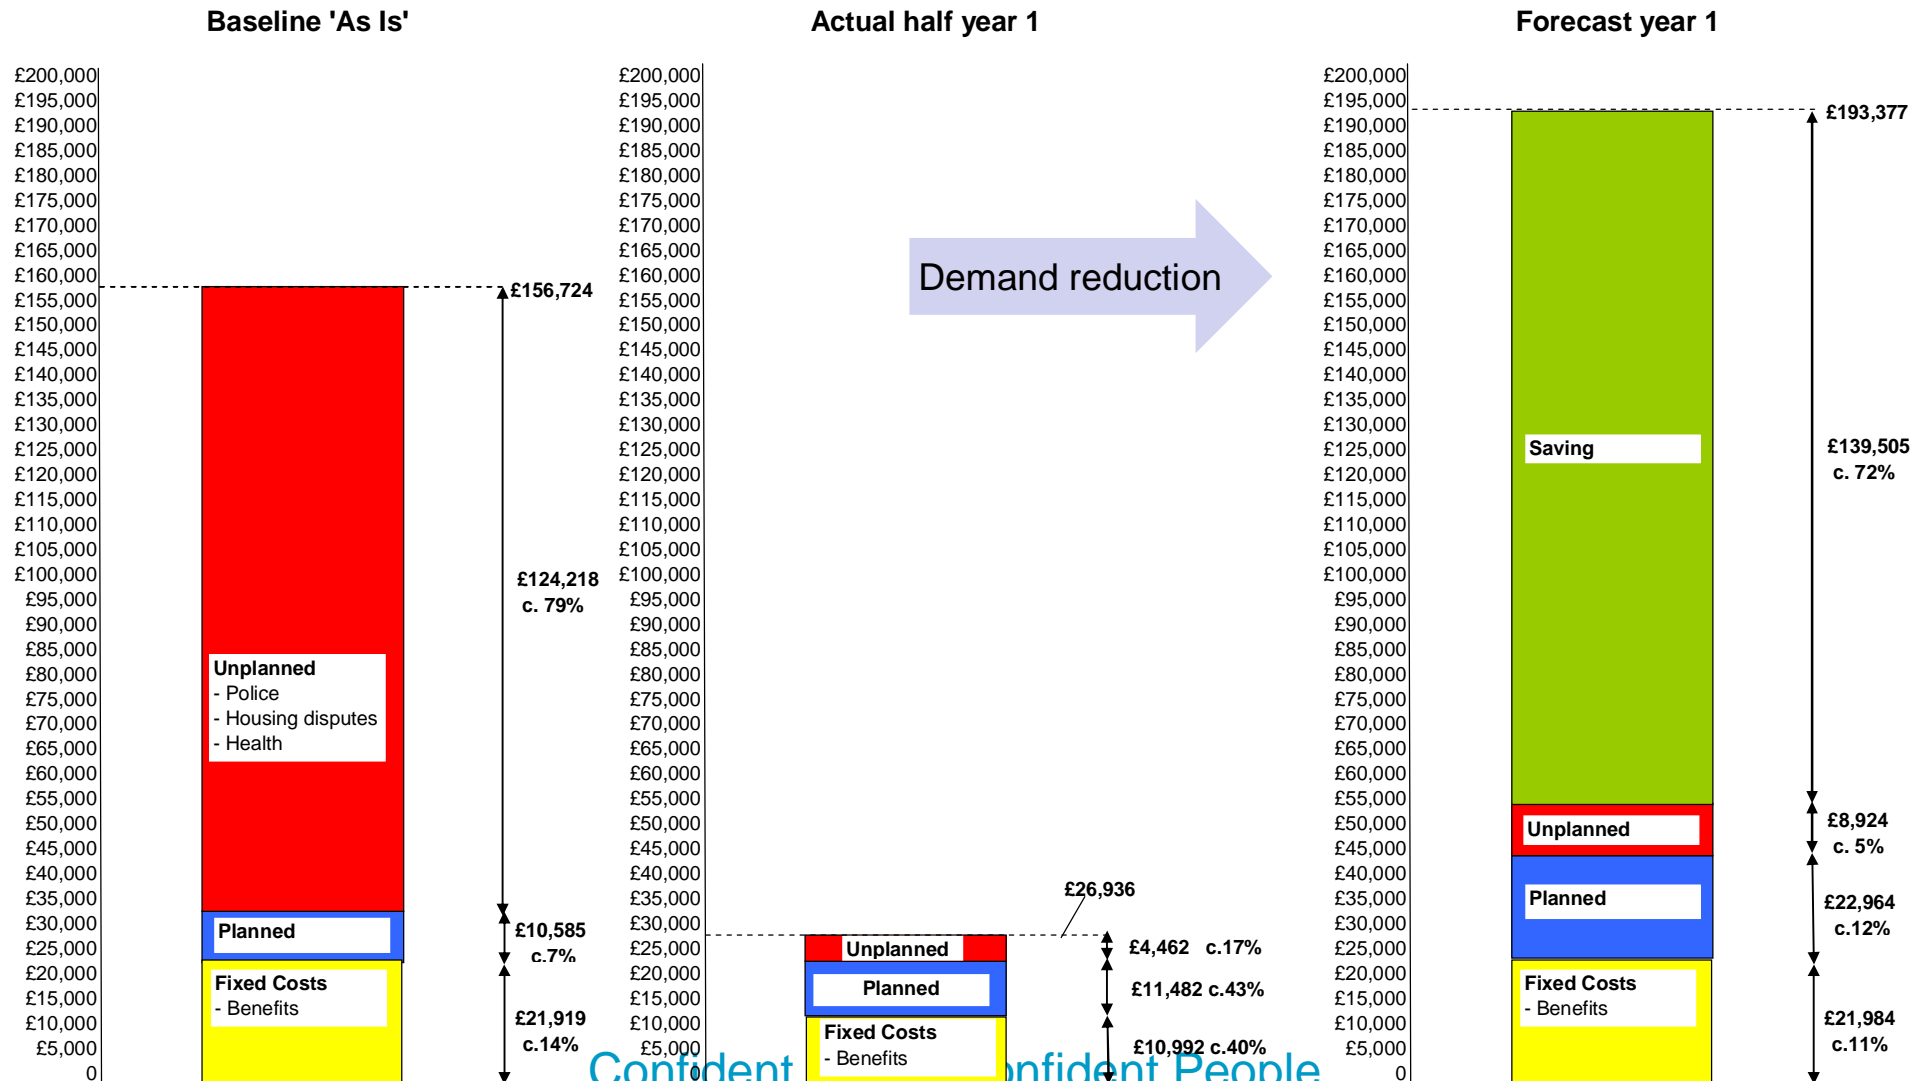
Baseline 'As Is'

£200,000
£195,000
£190,000
£185,000
£180,000
£175,000
£170,000
£165,000
£160,000
£155,000
£150,000
£145,000
£140,000
£135,000
£130,000
£125,000
£120,000
£115,000
£110,000
£105,000
£100,000
£95,000
£90,000
£85,000
£80,000
£75,000
£70,000
£65,000
£60,000
£55,000
£50,000
£45,000
£40,000
£35,000
£30,000
£25,000
£20,000
£15,000
£10,000
£5,000
0

£156,724

Unplanned
- Police
- Housing disputes
- Health

£124,218
c. 79%

Planned

£10,585
c.7%

Fixed Costs
- Benefits

£21,919
c.14%

Actual half year 1

£200,000
£195,000
£190,000
£185,000
£180,000
£175,000
£170,000
£165,000
£160,000
£155,000
£150,000
£145,000
£140,000
£135,000
£130,000
£125,000
£120,000
£115,000
£110,000
£105,000
£100,000
£95,000
£90,000
£85,000
£80,000
£75,000
£70,000
£65,000
£60,000
£55,000
£50,000
£45,000
£40,000
£35,000
£30,000
£25,000
£20,000
£15,000
£10,000
£5,000
0

Demand reduction

£26,936

Unplanned
£4,462 c.17%

Planned
£11,482 c.43%

Fixed Costs
- Benefits
£10,992 c.40%

Confident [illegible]onfident People

Forecast year 1

£200,000
£195,000
£190,000
£185,000
£180,000
£175,000
£170,000
£165,000
£160,000
£155,000
£150,000
£145,000
£140,000
£135,000
£130,000
£125,000
£120,000
£115,000
£110,000
£105,000
£100,000
£95,000
£90,000
£85,000
£80,000
£75,000
£70,000
£65,000
£60,000
£55,000
£50,000
£45,000
£40,000
£35,000
£30,000
£25,000
£20,000
£15,000
£10,000
£5,000
0

£193,377

Saving

£139,505
c. 72%

Unplanned

£8,924
c. 5%

Planned

£22,964
c.12%

Fixed Costs
- Benefits

£21,984
c.11%